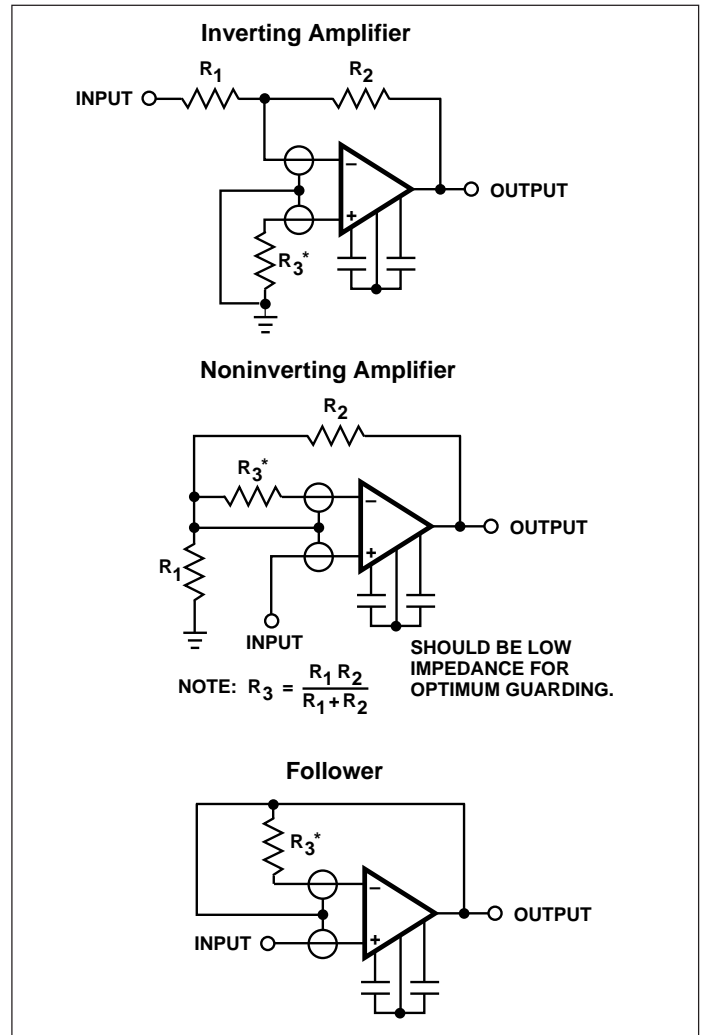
Inverting Amplifier

INPUT

$R_1$

$R_2$

−

+

OUTPUT

$R_3^*$

Noninverting Amplifier

$R_2$

$R_3^*$

−

+

OUTPUT

$R_1$

INPUT

SHOULD BE LOW IMPEDANCE FOR OPTIMUM GUARDING.

NOTE: $R_3 = \frac{R_1 R_2}{R_1 + R_2}$

Follower

$R_3^*$

−

+

OUTPUT

INPUT